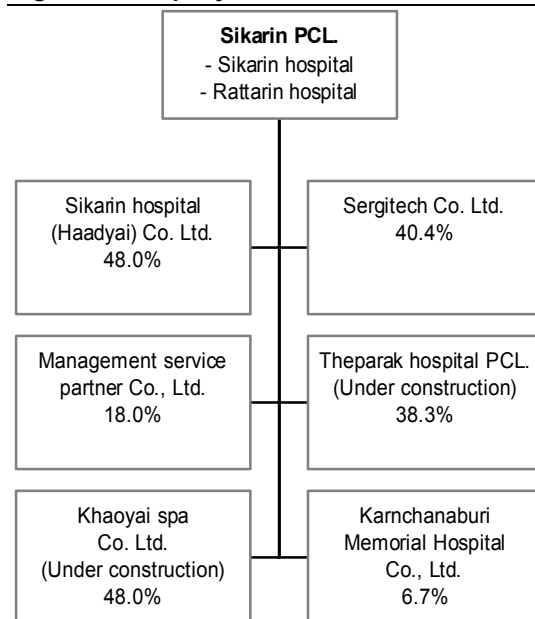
Sikarin PCL.
- Sikarin hospital
- Rattarin hospital

Sikarin hospital (Haadyai) Co. Ltd. 48.0%

Sergitech Co. Ltd. 40.4%

Management service partner Co., Ltd. 18.0%

Theparak hospital PCL. (Under construction) 38.3%

Khaoyai spa Co. Ltd. (Under construction) 48.0%

Karnchanaburi Memorial Hospital Co., Ltd. 6.7%